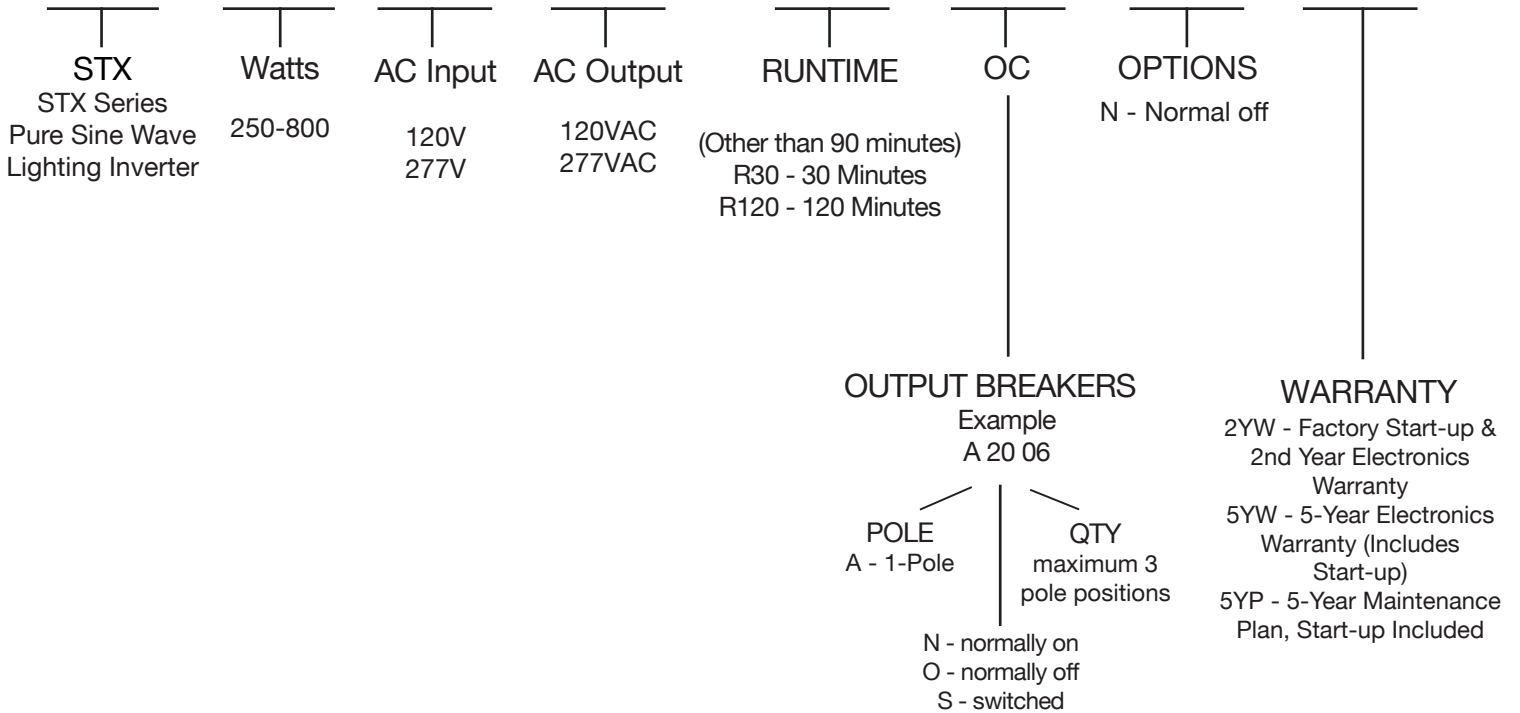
STX
STX Series
Pure Sine Wave
Lighting Inverter

Watts
250-800

AC Input
120V
277V

AC Output
120VAC
277VAC

RUNTIME
(Other than 90 minutes)
R30 - 30 Minutes
R120 - 120 Minutes

OC

OPTIONS
N - Normal off

OUTPUT BREAKERS
Example
A 20 06

POLE
A - 1-Pole

QTY
maximum 3
pole positions

N - normally on
O - normally off
S - switched

WARRANTY
2YW - Factory Start-up & 2nd Year Electronics Warranty
5YW - 5-Year Electronics Warranty (Includes Start-up)
5YP - 5-Year Maintenance Plan, Start-up Included